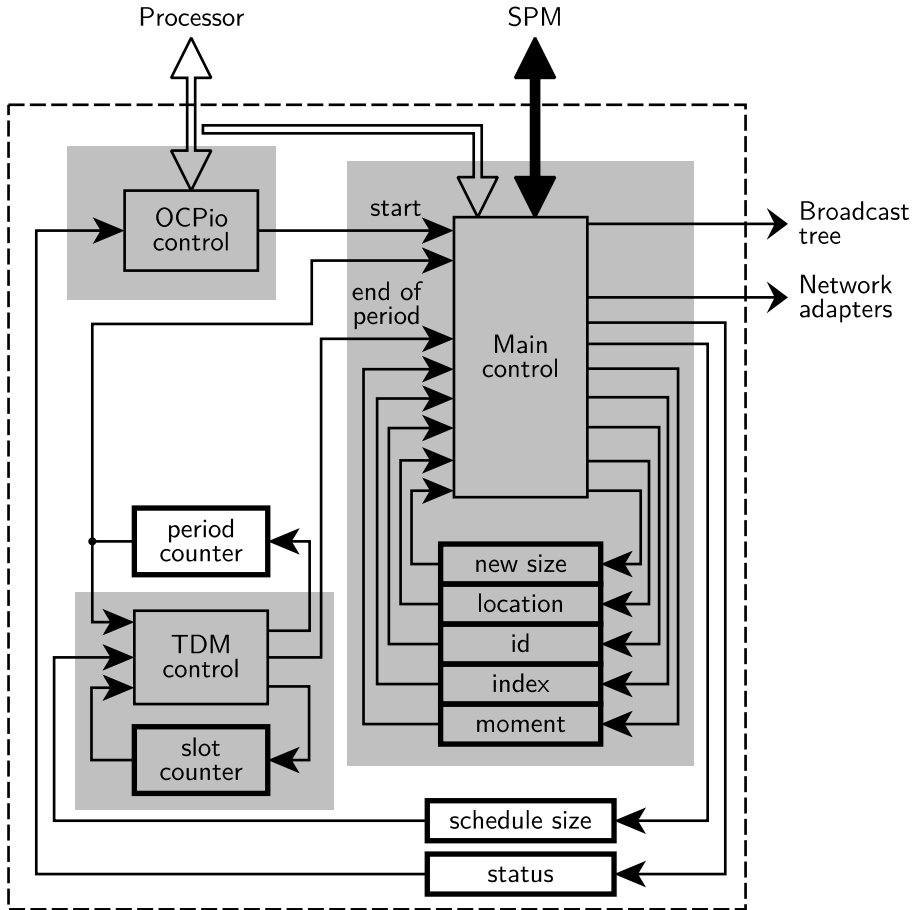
Processor

SPM

OCPio control

start

end of period

Main control

Broadcast tree

Network adapters

period counter

TDM control

slot counter

new size

location

id

index

moment

schedule size

status